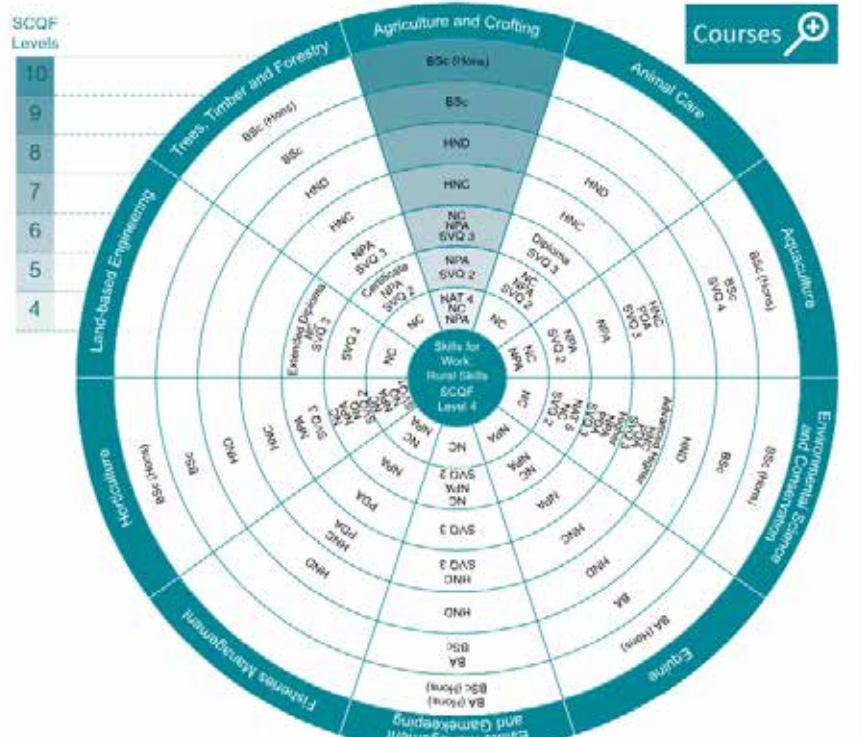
SCQF Levels

10

9

8

7

6

5

4

Courses

Agriculture and Crofting

BSc (Hons)

BSc

HND

HNC

NC
NPA
SVQ 3

NPA
SVQ 2

NAT 4
NC
NPA

Animal Care

HND

HNC

Diploma
SVQ 3

NC
NPA
SVQ 2

NC

Aquaculture

BSc (Hons)

BSc
SVQ 4

HNC
PDA
SVQ 3

NPA

NPA
SVQ 2

NC
NPA

Environmental Science and Conservation

BSc (Hons)

BSc

HND

Advanced Higher

NC

Equine

BA (Hons)

BA

HND

HNC

NPA

NC
NPA

NC

Estate Management and Gamekeeping

BA (Hons)
BSc (Hons)

BA
BSc

HND

HND
SVQ 3

SVQ 3

NC
NPA
SVQ 2

NC

Fisheries Management

HND

HNC
PDA

PDA

NPA

NC

Horticulture

BSc (Hons)

BSc

HND

HNC

NPA

SVQ 3

Land-based Engineering

Extended Diploma
NC
SVQ 3

SVQ 2

NC

Trees, Timber and Forestry

BSc (Hons)

BSc

HND

HNC

NPA
SVQ 3

Certificate
NPA
SVQ 2

NC

Skills for Work: Rural Skills SCQF Level 4